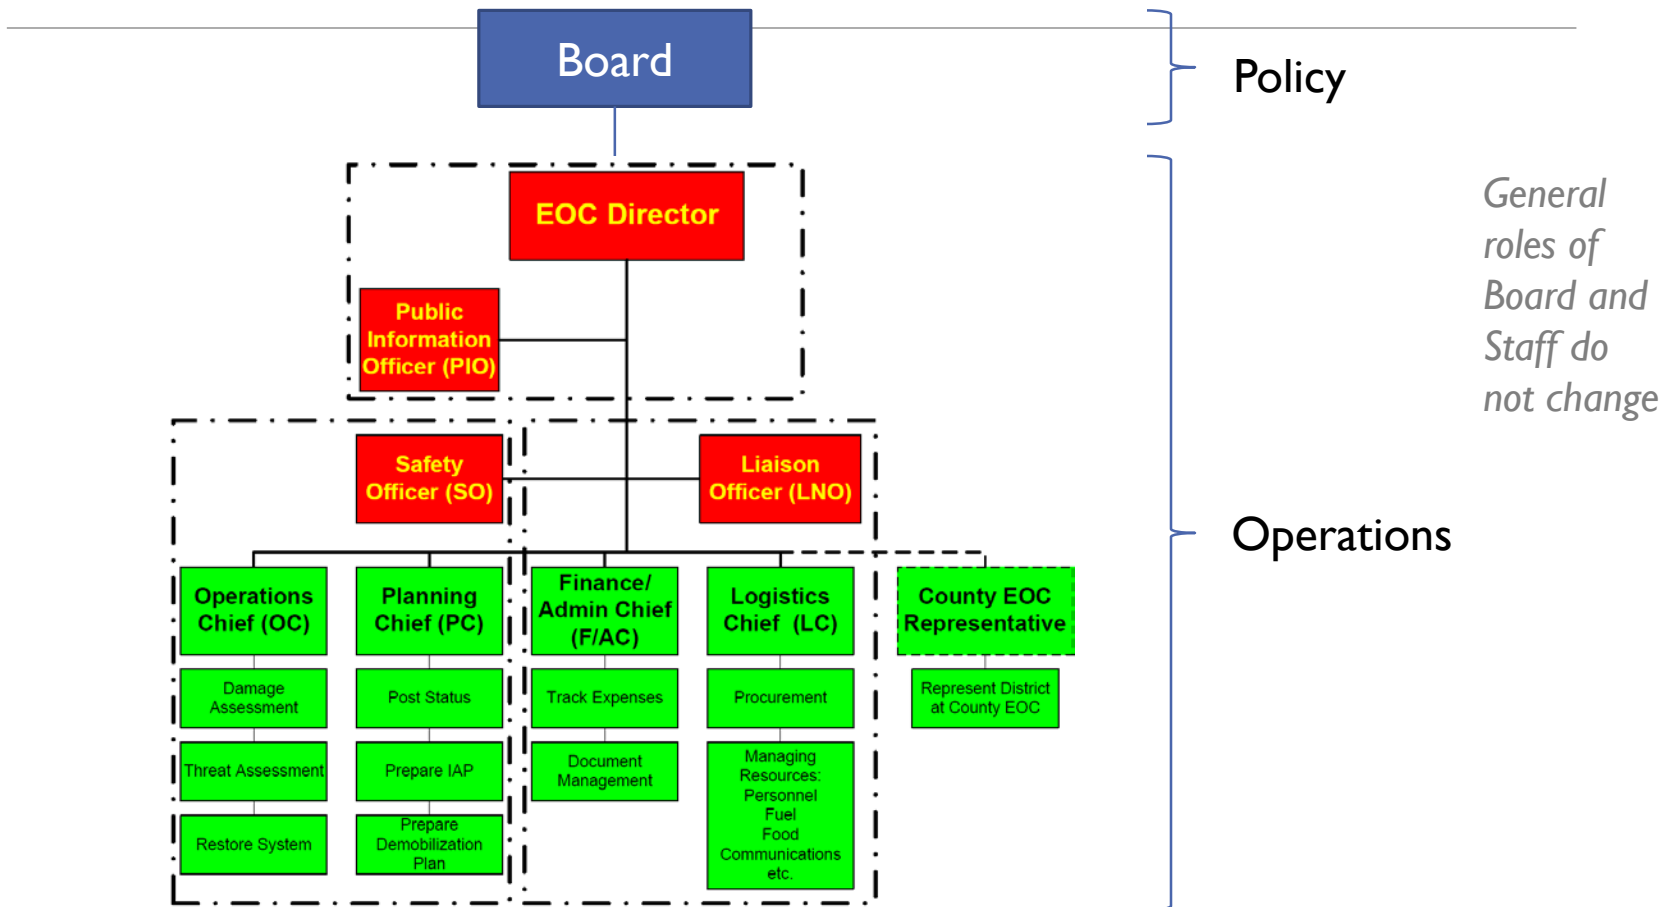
Board

Policy

EOC Director

Public Information Officer (PIO)

General roles of Board and Staff do not change

Safety Officer (SO)

Liaison Officer (LNO)

Operations

Operations Chief (OC)

Planning Chief (PC)

Finance/ Admin Chief (F/AC)

Logistics Chief (LC)

County EOC Representative

Damage Assessment

Post Status

Track Expenses

Procurement

Represent District at County EOC

Threat Assessment

Prepare IAP

Document Management

Managing Resources: Personnel Fuel Food Communications etc.

Restore System

Prepare Demobilization Plan